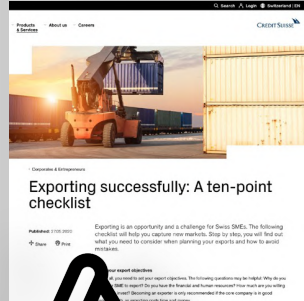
Search Login Switzerland | EN

Products & Services About us Careers

CREDIT SUISSE

< Corporate & Entrepreneurs

Exporting successfully: A ten-point checklist

Published: 27.05.2020

Share Print

Exporting is an opportunity and a challenge for Swiss SMEs. The following checklist will help you capture new markets. Step by step, you will find out what you need to consider when planning your exports and how to avoid mistakes.

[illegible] your export objectives

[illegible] you need to set your export objectives. The following questions may be helpful: Why do you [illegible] SME in export? Do you have the financial and human resources? How much are you willing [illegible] invest? Becoming an exporter is only recommended if the core company is in good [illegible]